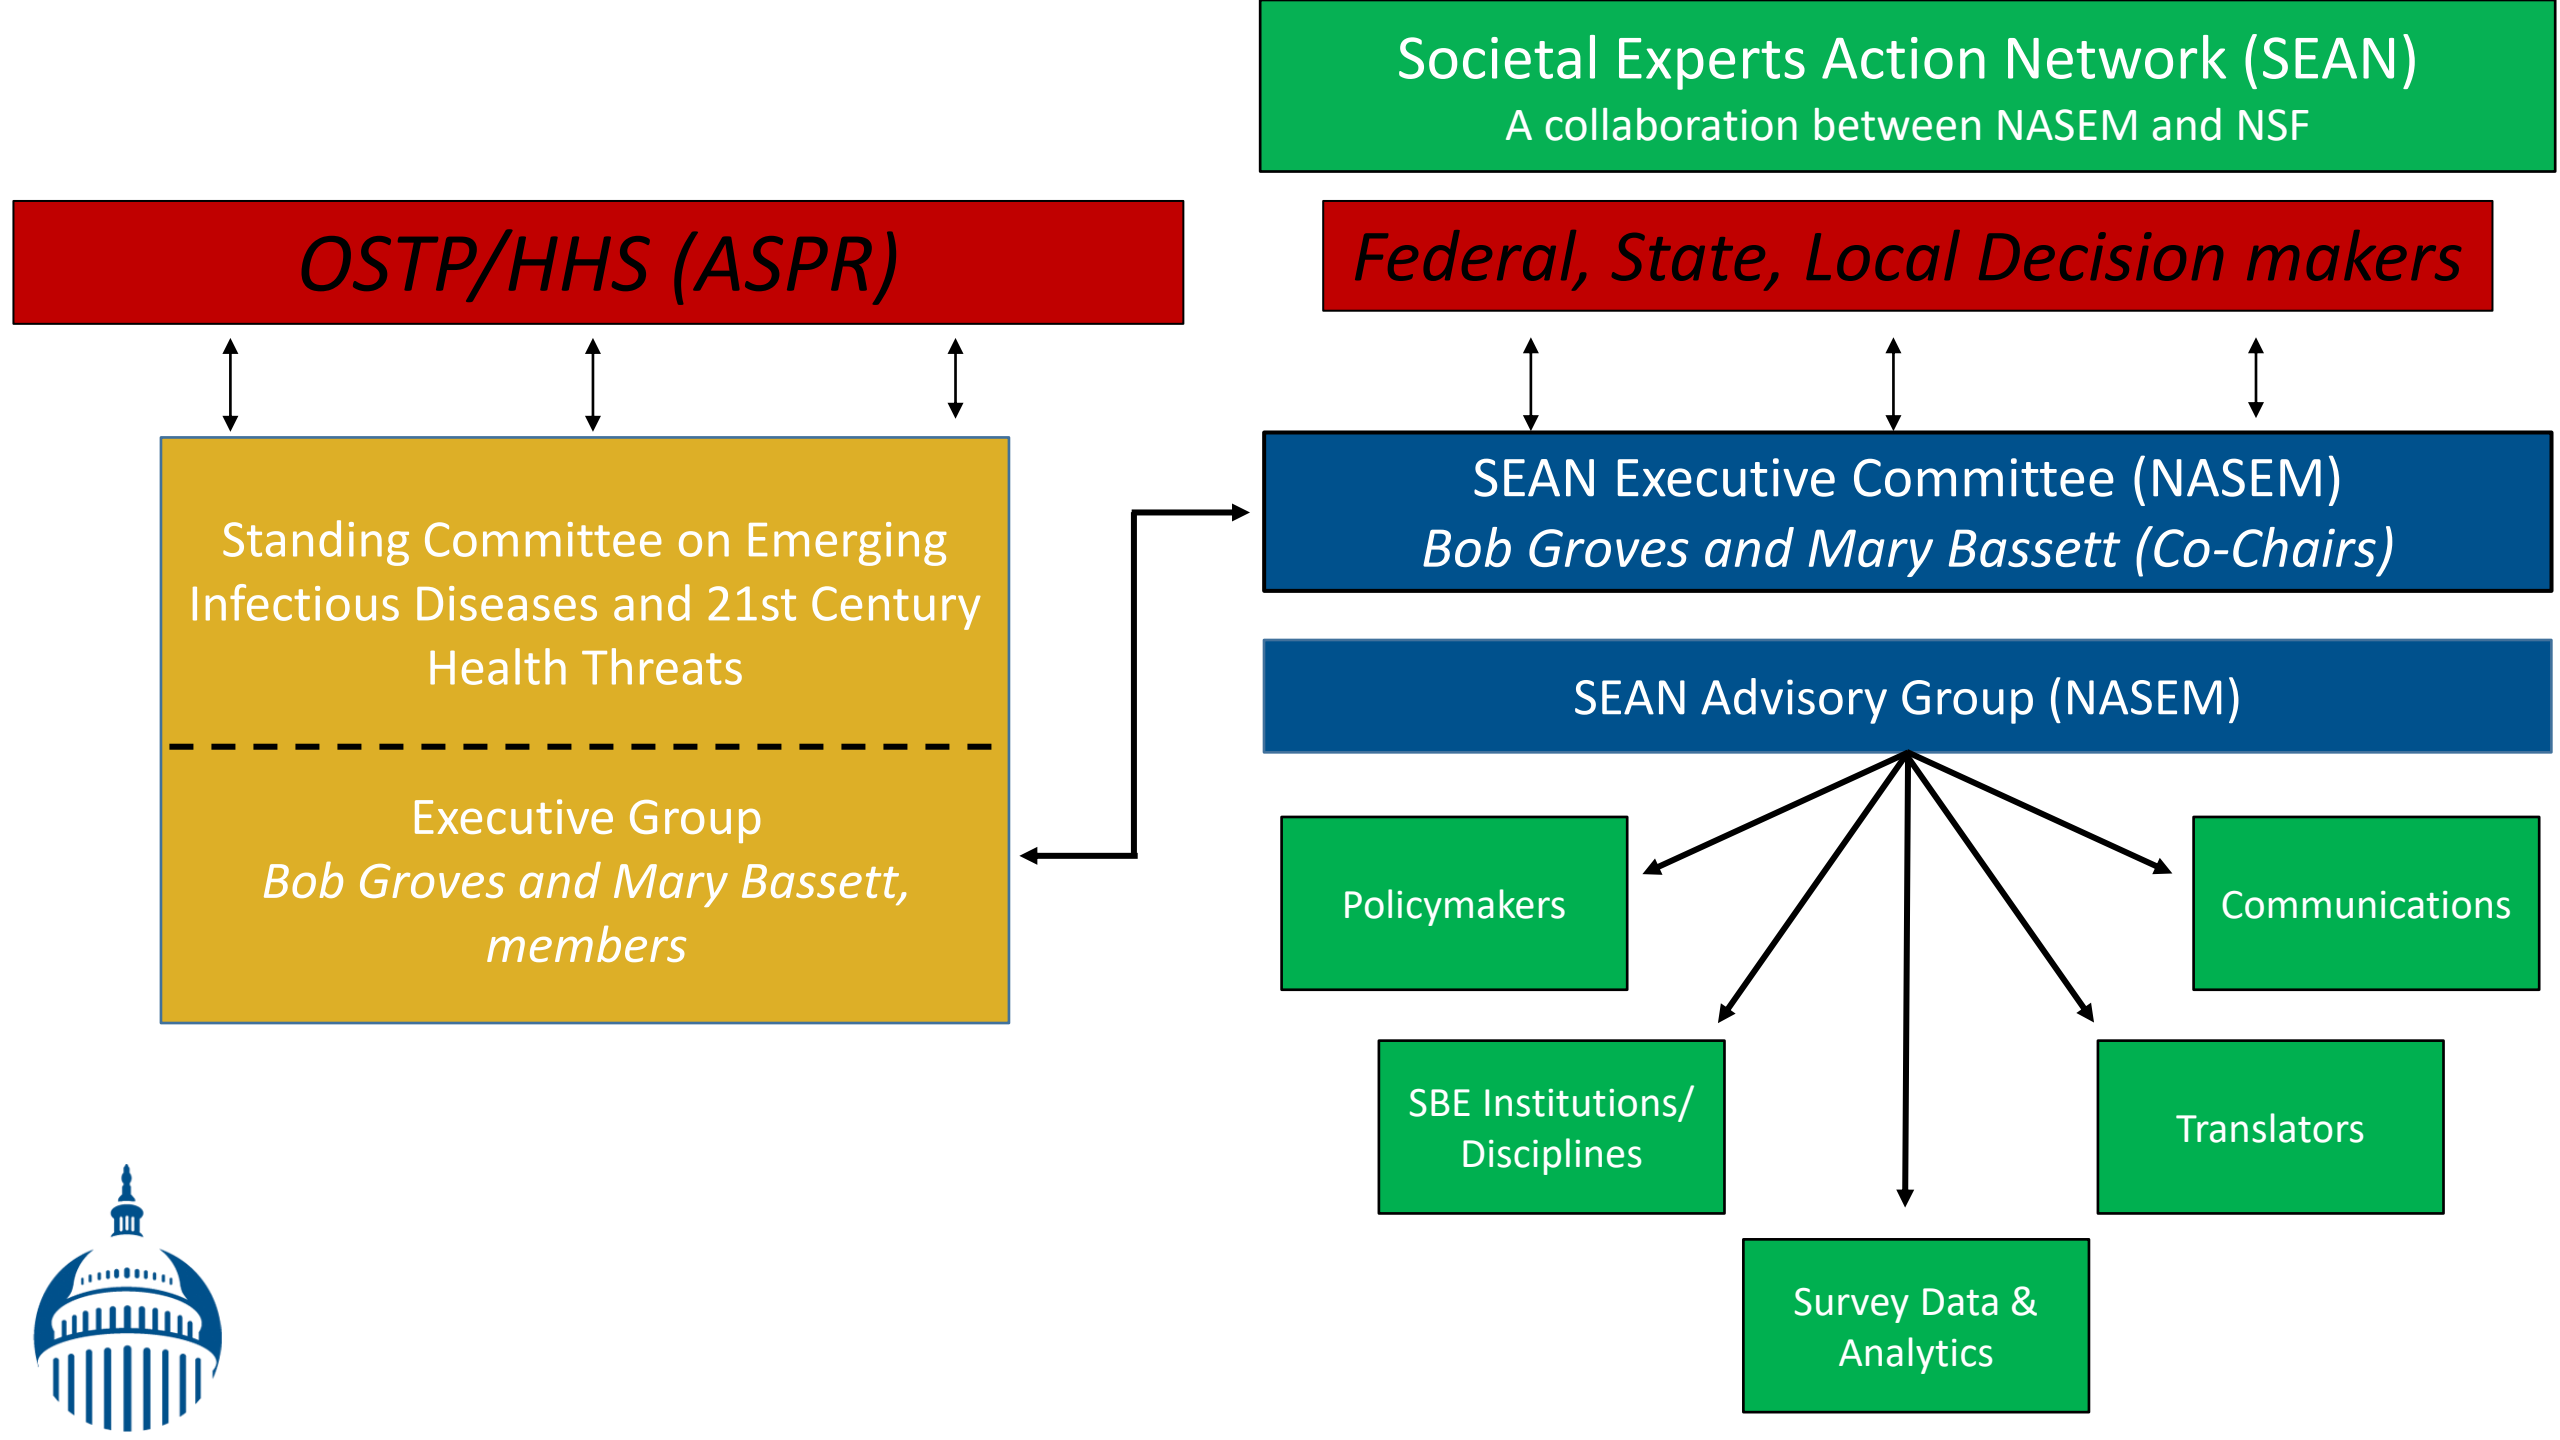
Societal Experts Action Network (SEAN)
A collaboration between NASEM and NSF

OSTP/HHS (ASPR)

Federal, State, Local Decision makers

Standing Committee on Emerging Infectious Diseases and 21st Century Health Threats

Executive Group
*Bob Groves and Mary Bassett, members*

SEAN Executive Committee (NASEM)
*Bob Groves and Mary Bassett (Co-Chairs)*

SEAN Advisory Group (NASEM)

Policymakers

Communications

SBE Institutions/ Disciplines

Translators

Survey Data & Analytics